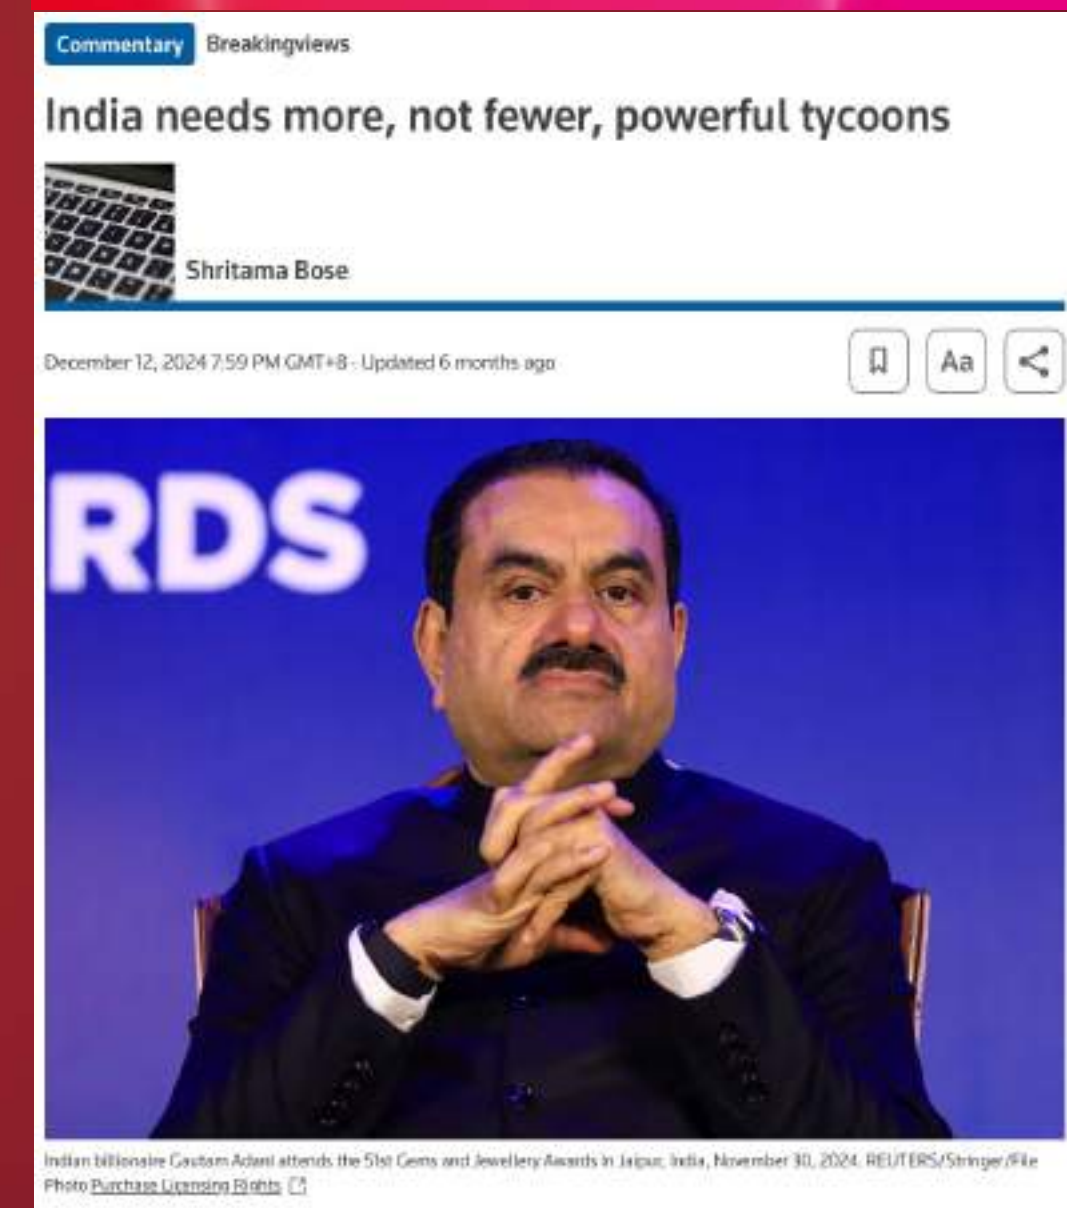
Commentary Breakingviews

India needs more, not fewer, powerful tycoons

Shritama Bose

December 12, 2024 7:59 PM GMT+8 · Updated 6 months ago

Aa

RDS

Indian billionaire Gautam Adani attends the 51st Gems and Jewellery Awards in Jaipur, India, November 30, 2024. REUTERS/Stringer/File Photo Purchase Licensing Rights